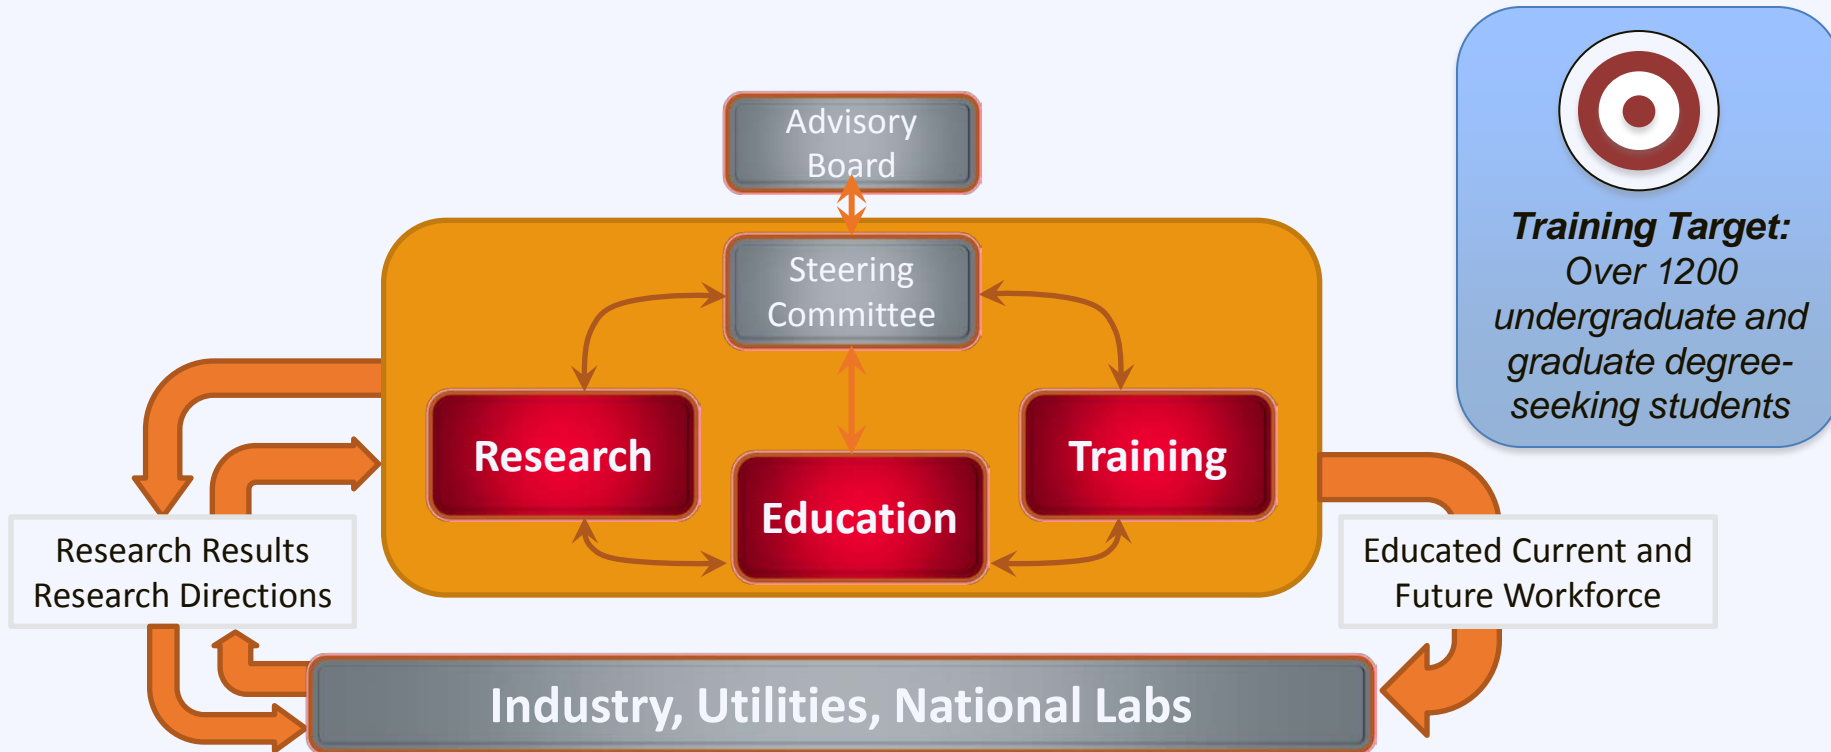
Advisory Board

Steering Committee

Research

Education

Training

Training Target:
Over 1200 undergraduate and graduate degree-seeking students

Research Results
Research Directions

Educated Current and Future Workforce

Industry, Utilities, National Labs